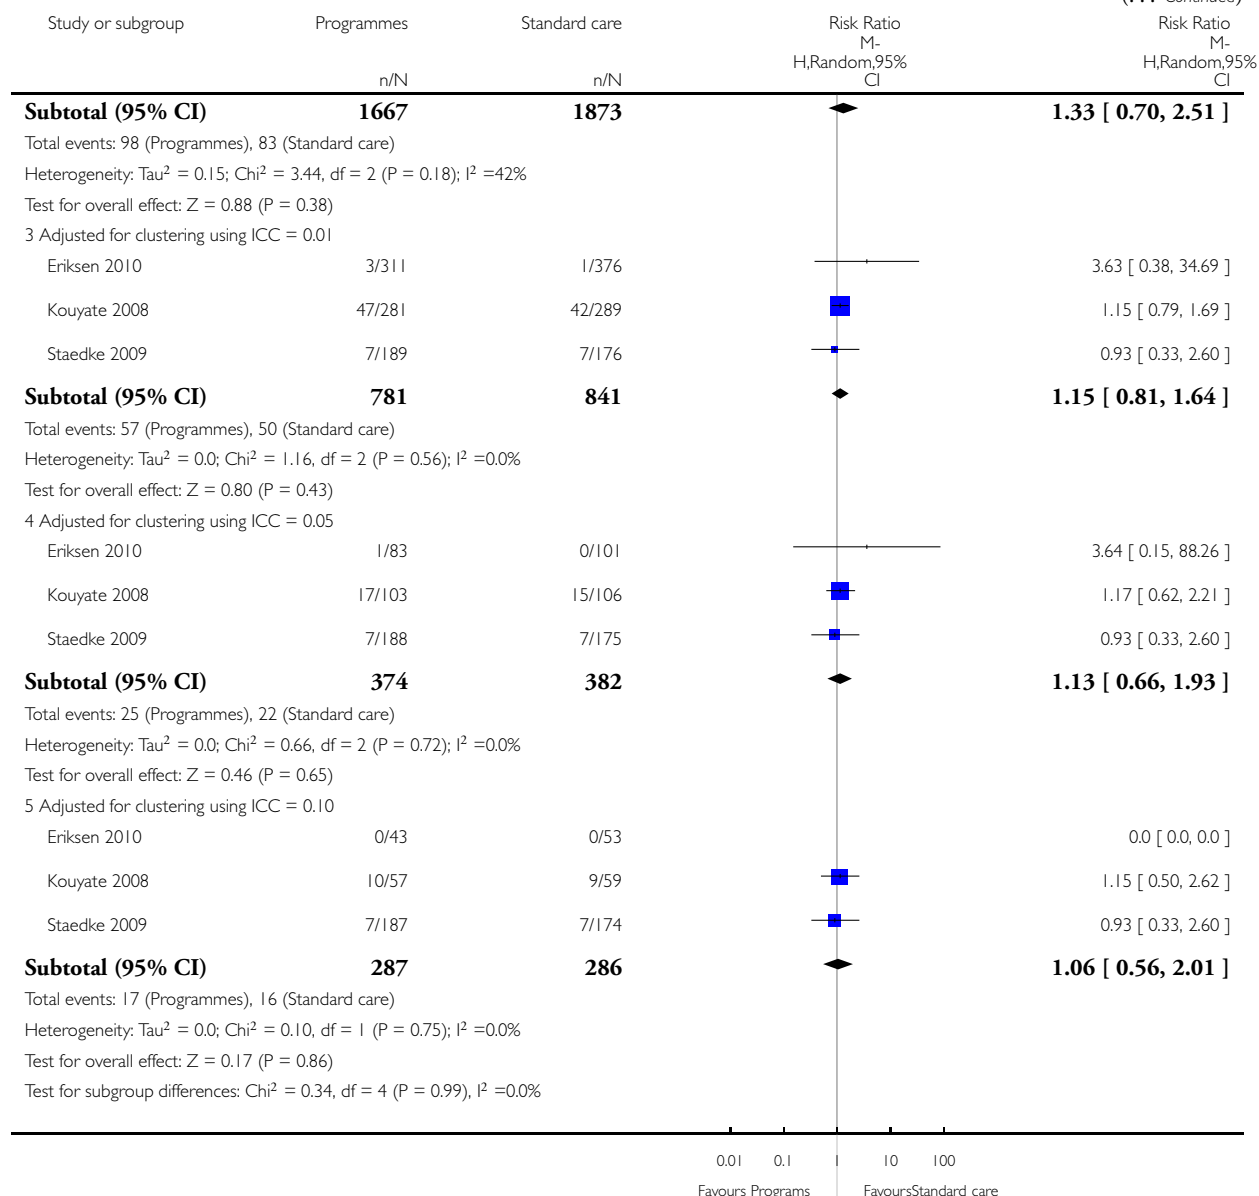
(... Continued)

| Study or subgroup | Programmes n/N | Standard care n/N | Risk Ratio M-H,Random,95% CI | Risk Ratio M-H,Random,95% CI |
|---|---|---|---|---|
| **Subtotal (95% CI)** | **1667** | **1873** | | **1.33 [ 0.70, 2.51 ]** |
| Total events: 98 (Programmes), 83 (Standard care) | | | | |
| Heterogeneity: Tau$^2$ = 0.15; Chi$^2$ = 3.44, df = 2 (P = 0.18); I$^2$ =42% | | | | |
| Test for overall effect: Z = 0.88 (P = 0.38) | | | | |
| 3 Adjusted for clustering using ICC = 0.01 | | | | |
| Eriksen 2010 | 3/311 | 1/376 | | 3.63 [ 0.38, 34.69 ] |
| Kouyate 2008 | 47/281 | 42/289 | | 1.15 [ 0.79, 1.69 ] |
| Staedke 2009 | 7/189 | 7/176 | | 0.93 [ 0.33, 2.60 ] |
| **Subtotal (95% CI)** | **781** | **841** | | **1.15 [ 0.81, 1.64 ]** |
| Total events: 57 (Programmes), 50 (Standard care) | | | | |
| Heterogeneity: Tau$^2$ = 0.0; Chi$^2$ = 1.16, df = 2 (P = 0.56); I$^2$ =0.0% | | | | |
| Test for overall effect: Z = 0.80 (P = 0.43) | | | | |
| 4 Adjusted for clustering using ICC = 0.05 | | | | |
| Eriksen 2010 | 1/83 | 0/101 | | 3.64 [ 0.15, 88.26 ] |
| Kouyate 2008 | 17/103 | 15/106 | | 1.17 [ 0.62, 2.21 ] |
| Staedke 2009 | 7/188 | 7/175 | | 0.93 [ 0.33, 2.60 ] |
| **Subtotal (95% CI)** | **374** | **382** | | **1.13 [ 0.66, 1.93 ]** |
| Total events: 25 (Programmes), 22 (Standard care) | | | | |
| Heterogeneity: Tau$^2$ = 0.0; Chi$^2$ = 0.66, df = 2 (P = 0.72); I$^2$ =0.0% | | | | |
| Test for overall effect: Z = 0.46 (P = 0.65) | | | | |
| 5 Adjusted for clustering using ICC = 0.10 | | | | |
| Eriksen 2010 | 0/43 | 0/53 | | 0.0 [ 0.0, 0.0 ] |
| Kouyate 2008 | 10/57 | 9/59 | | 1.15 [ 0.50, 2.62 ] |
| Staedke 2009 | 7/187 | 7/174 | | 0.93 [ 0.33, 2.60 ] |
| **Subtotal (95% CI)** | **287** | **286** | | **1.06 [ 0.56, 2.01 ]** |
| Total events: 17 (Programmes), 16 (Standard care) | | | | |
| Heterogeneity: Tau$^2$ = 0.0; Chi$^2$ = 0.10, df = 1 (P = 0.75); I$^2$ =0.0% | | | | |
| Test for overall effect: Z = 0.17 (P = 0.86) | | | | |
| Test for subgroup differences: Chi$^2$ = 0.34, df = 4 (P = 0.99), I$^2$ =0.0% | | | | |

0.01 0.1 1 10 100

Favours Programs FavoursStandard care